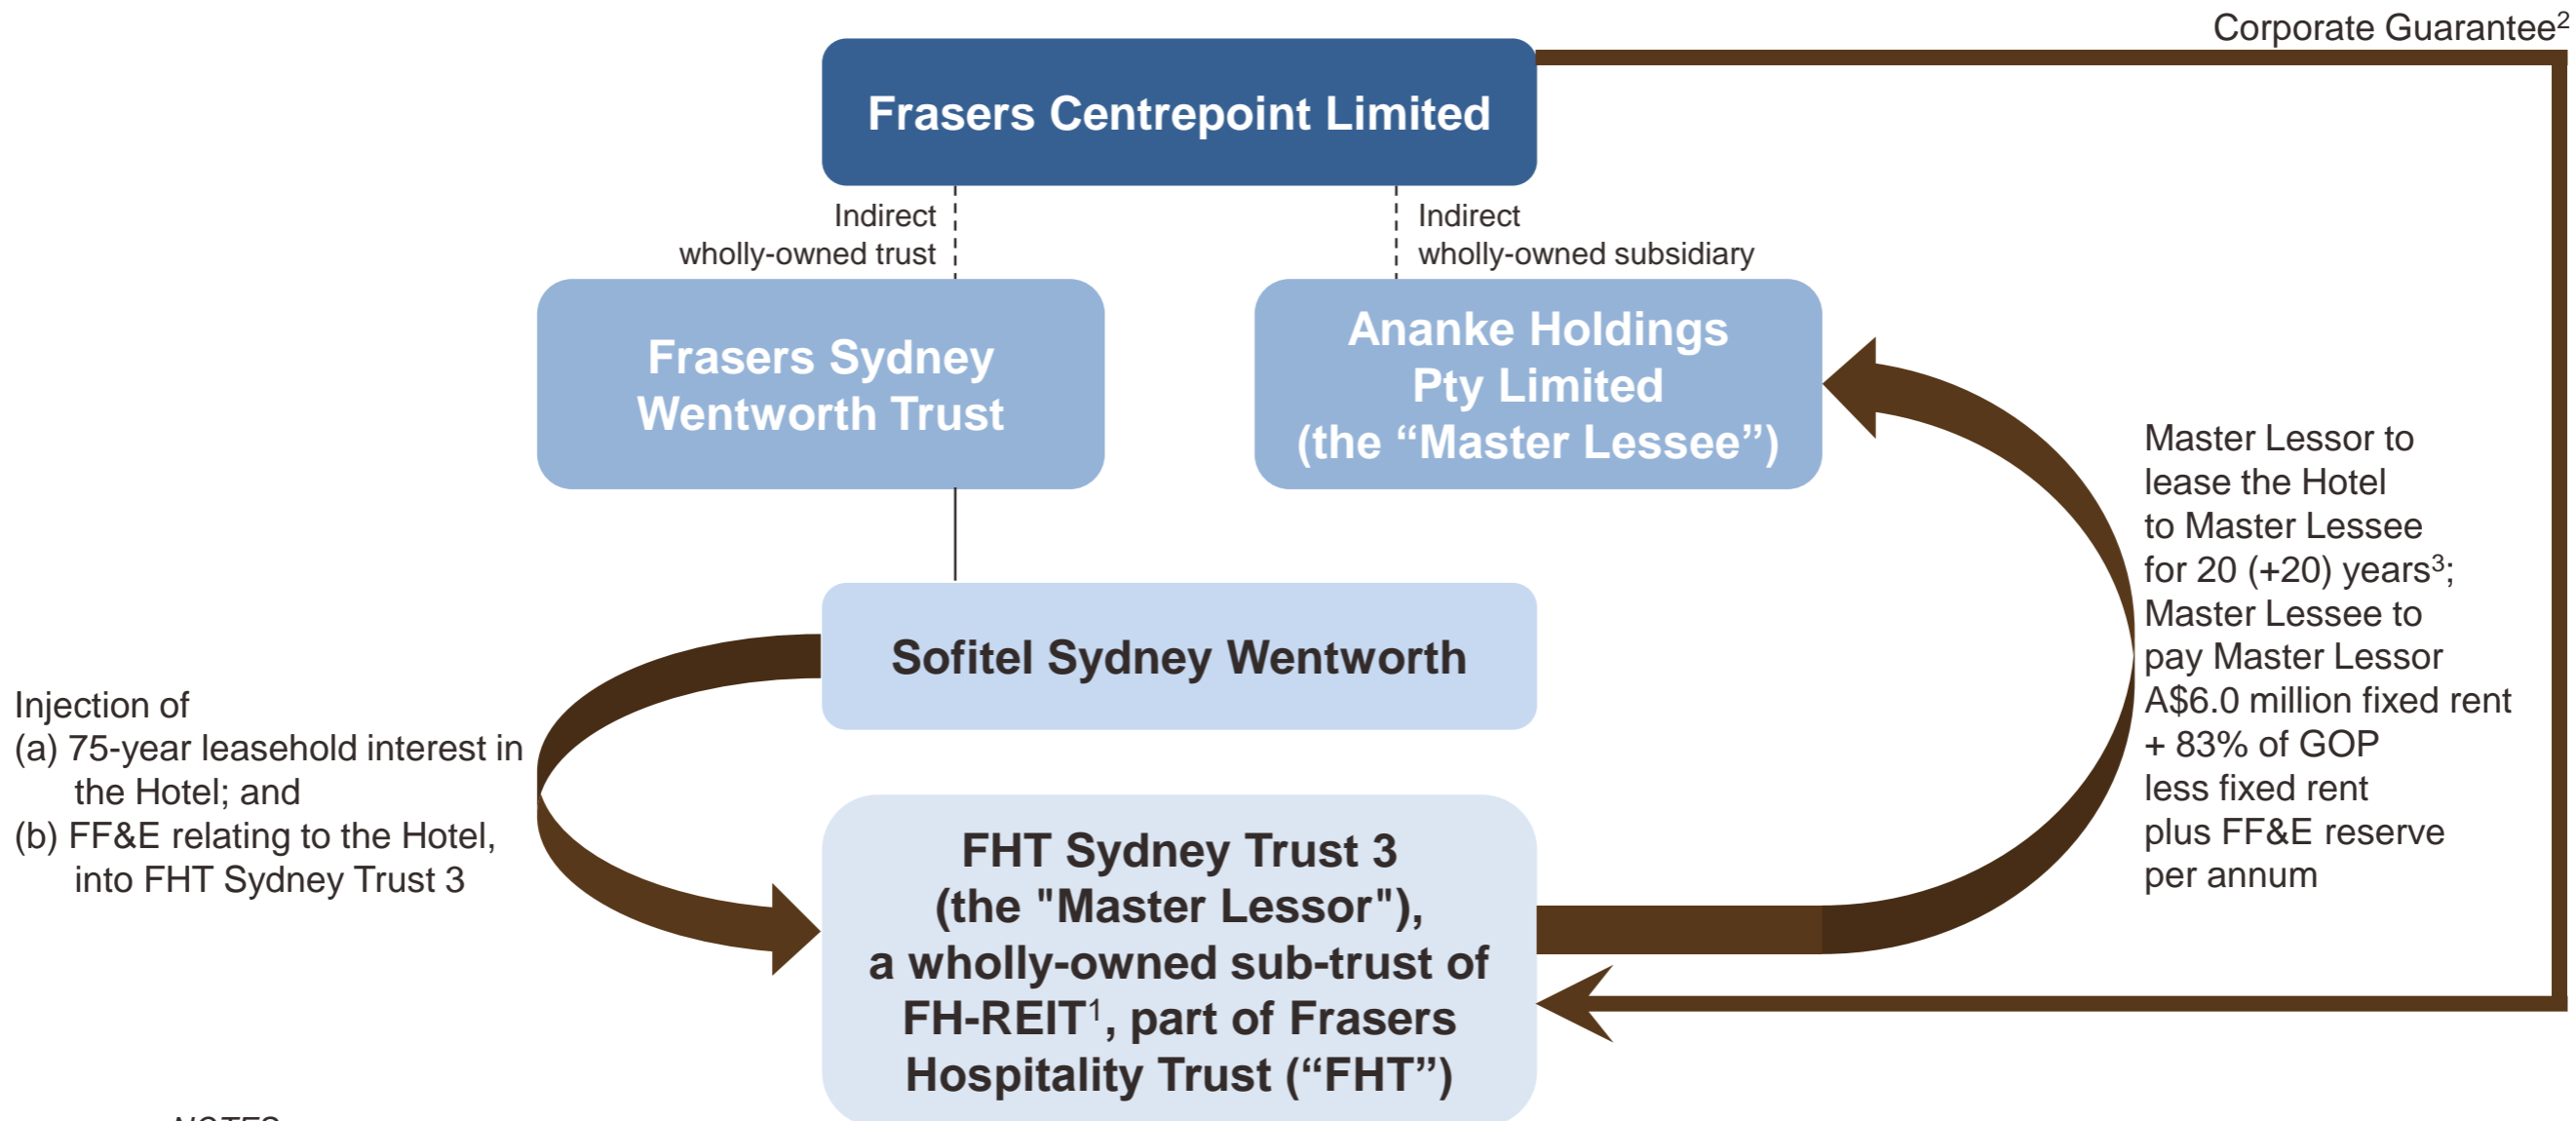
Corporate Guarantee$^2$

Frasers Centrepoint Limited

Indirect wholly-owned trust

Indirect wholly-owned subsidiary

Frasers Sydney Wentworth Trust

Ananke Holdings Pty Limited (the “Master Lessee”)

Master Lessor to lease the Hotel to Master Lessee for 20 (+20) years$^3$; Master Lessee to pay Master Lessor A$6.0 million fixed rent + 83% of GOP less fixed rent plus FF&E reserve per annum

Sofitel Sydney Wentworth

Injection of
(a) 75-year leasehold interest in the Hotel; and
(b) FF&E relating to the Hotel, into FHT Sydney Trust 3

FHT Sydney Trust 3 (the "Master Lessor"), a wholly-owned sub-trust of FH-REIT$^1$, part of Frasers Hospitality Trust (“FHT”)

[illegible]